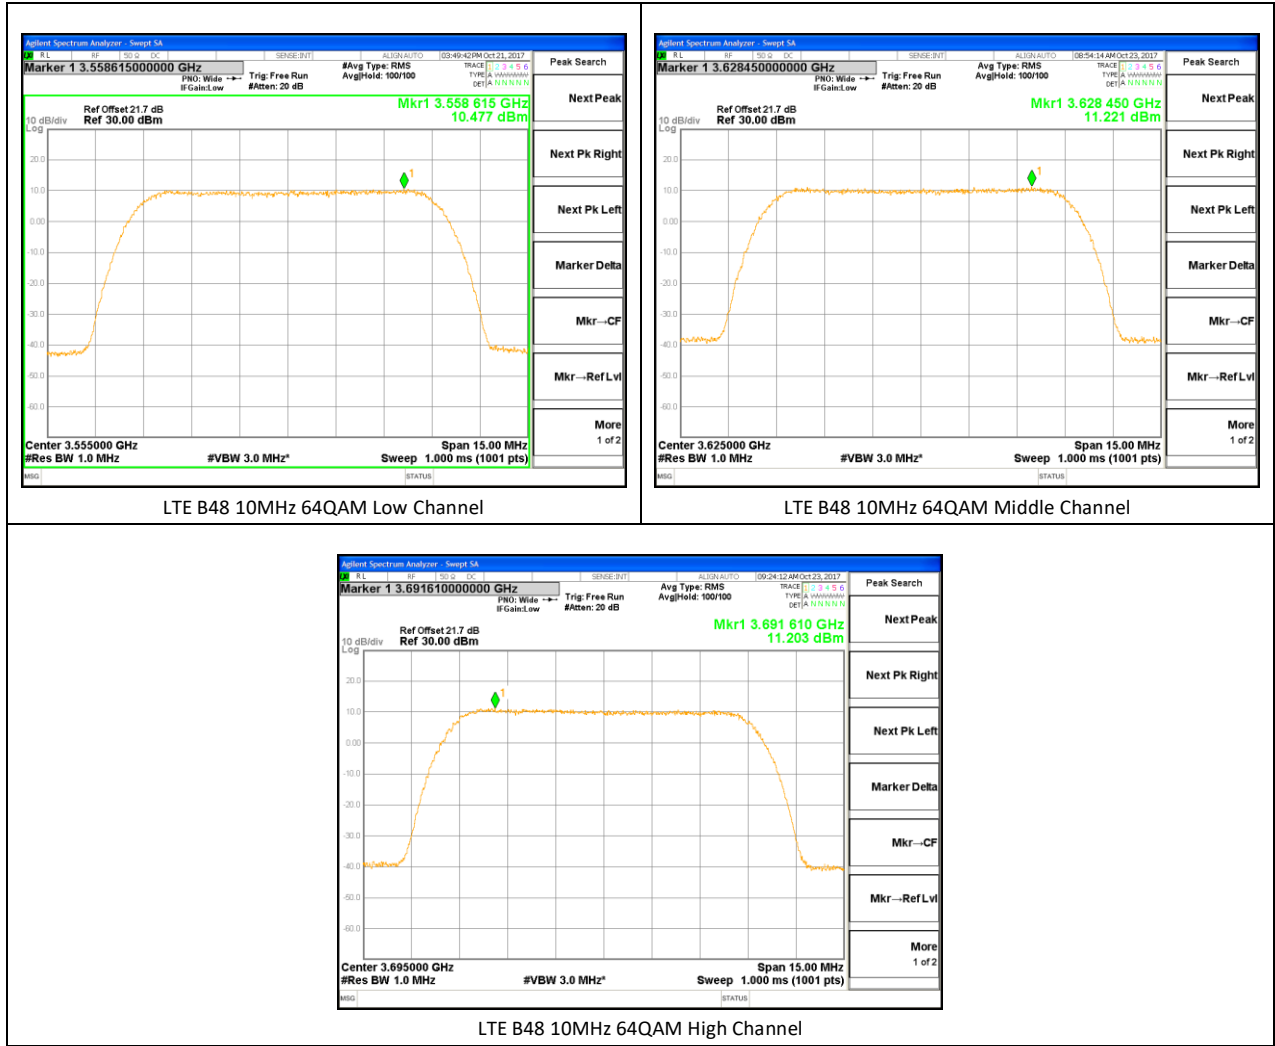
Agilent Spectrum Analyzer - Swept SA
RL RF 50 Ω DC SENSE:INT ALIGN AUTO 03:49:42 PM Oct 21, 2017
Marker 1 3.558615000000 GHz
PNO: Wide IFGain:Low
Trig: Free Run #Atten: 20 dB
#Avg Type: RMS Avg|Hold: 100/100
TRACE 1 2 3 4 5 6 TYPE A WWWWWW DET A N N N N N
Peak Search
Ref Offset 21.7 dB
10 dB/div Ref 30.00 dBm
Log
Mkr1 3.558 615 GHz
10.477 dBm
20.0
10.0
0.00
-10.0
-20.0
-30.0
-40.0
-50.0
-60.0
Next Peak
Next Pk Right
Next Pk Left
Marker Delta
Mkr→CF
Mkr→Ref Lvl
More
1 of 2
Center 3.555000 GHz
#Res BW 1.0 MHz
#VBW 3.0 MHz*
Span 15.00 MHz
Sweep 1.000 ms (1001 pts)
MSG
STATUS

LTE B48 10MHz 64QAM Low Channel

Agilent Spectrum Analyzer - Swept SA
RL RF 50 Ω DC SENSE:INT ALIGN AUTO 08:54:14 AM Oct 23, 2017
Marker 1 3.628450000000 GHz
PNO: Wide IFGain:Low
Trig: Free Run #Atten: 20 dB
Avg Type: RMS Avg|Hold: 100/100
TRACE 1 2 3 4 5 6 TYPE A WWWWWW DET A N N N N N
Peak Search
Ref Offset 21.7 dB
10 dB/div Ref 30.00 dBm
Log
Mkr1 3.628 450 GHz
11.221 dBm
20.0
10.0
0.00
-10.0
-20.0
-30.0
-40.0
-50.0
-60.0
Next Peak
Next Pk Right
Next Pk Left
Marker Delta
Mkr→CF
Mkr→Ref Lvl
More
1 of 2
Center 3.625000 GHz
#Res BW 1.0 MHz
#VBW 3.0 MHz*
Span 15.00 MHz
Sweep 1.000 ms (1001 pts)
MSG
STATUS

LTE B48 10MHz 64QAM Middle Channel

Agilent Spectrum Analyzer - Swept SA
RL RF 50 Ω DC SENSE:INT ALIGN AUTO 09:24:12 AM Oct 23, 2017
Marker 1 3.691610000000 GHz
PNO: Wide IFGain:Low
Trig: Free Run #Atten: 20 dB
Avg Type: RMS Avg|Hold: 100/100
TRACE 1 2 3 4 5 6 TYPE A WWWWWW DET A N N N N N
Peak Search
Ref Offset 21.7 dB
10 dB/div Ref 30.00 dBm
Log
Mkr1 3.691 610 GHz
11.203 dBm
20.0
10.0
0.00
-10.0
-20.0
-30.0
-40.0
-50.0
-60.0
Next Peak
Next Pk Right
Next Pk Left
Marker Delta
Mkr→CF
Mkr→Ref Lvl
More
1 of 2
Center 3.695000 GHz
#Res BW 1.0 MHz
#VBW 3.0 MHz*
Span 15.00 MHz
Sweep 1.000 ms (1001 pts)
MSG
STATUS

LTE B48 10MHz 64QAM High Channel